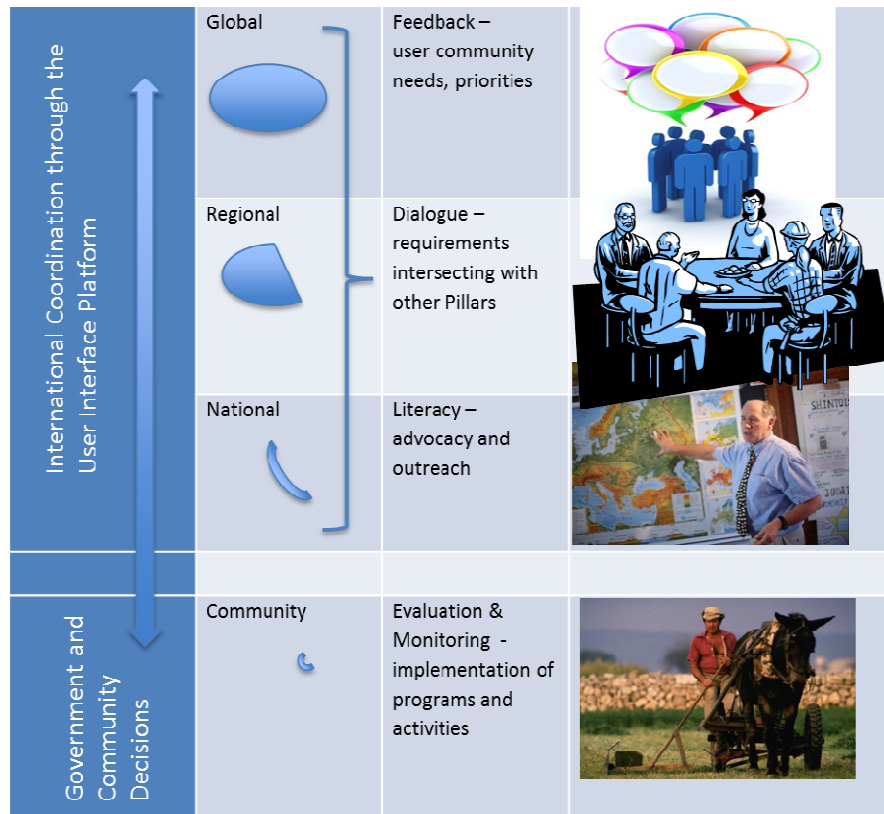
International Coordination through the User Interface Platform

Government and Community Decisions

| Global | Feedback – user community needs, priorities |
|---|---|
| Regional | Dialogue – requirements intersecting with other Pillars |
| National | Literacy – advocacy and outreach |
| | |
| Community | Evaluation & Monitoring - implementation of programs and activities |